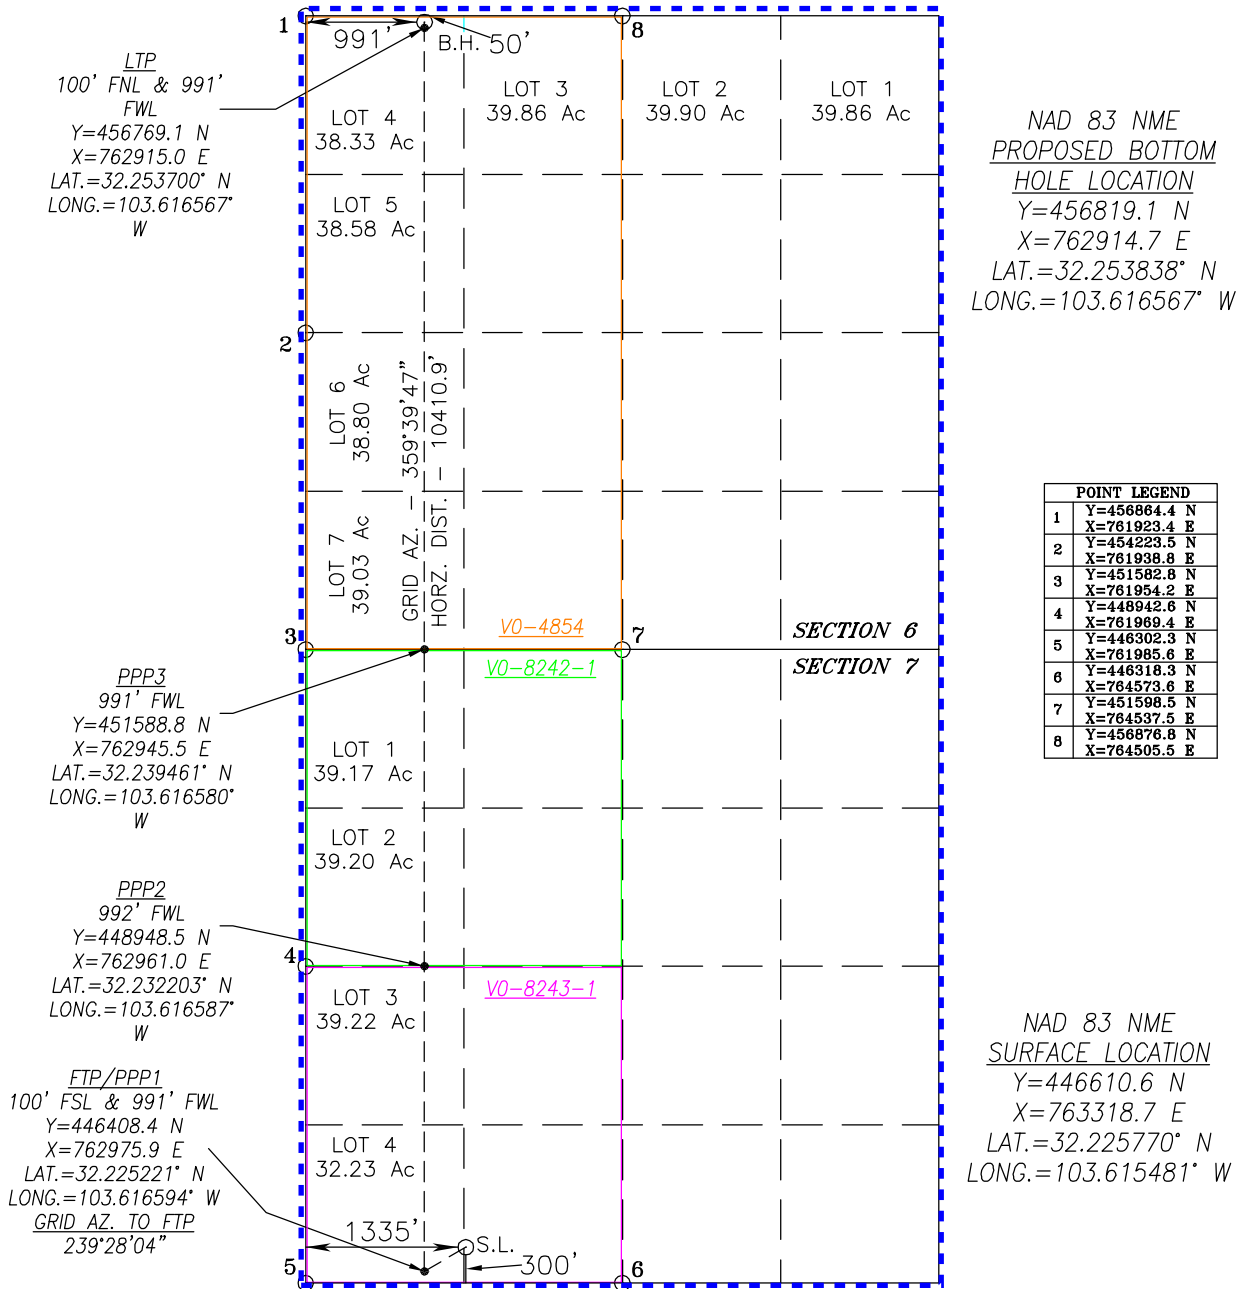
1
991'
B.H.
50'
8

LTP
100' FNL & 991' FWL
Y=456769.1 N
X=762915.0 E
LAT.=32.253700° N
LONG.=103.616567° W

LOT 4
38.33 Ac

LOT 3
39.86 Ac

LOT 2
39.90 Ac

LOT 1
39.86 Ac

NAD 83 NME
PROPOSED BOTTOM HOLE LOCATION
Y=456819.1 N
X=762914.7 E
LAT.=32.253838° N
LONG.=103.616567° W

LOT 5
38.58 Ac

2

LOT 6
38.80 Ac

GRID AZ. – 359°39'47"
HORZ. DIST. – 10410.9'

LOT 7
39.03 Ac

| POINT LEGEND | |
|---|---|
| 1 | Y=456864.4 N X=761923.4 E |
| 2 | Y=454223.5 N X=761938.8 E |
| 3 | Y=451582.8 N X=761954.2 E |
| 4 | Y=448942.6 N X=761969.4 E |
| 5 | Y=446302.3 N X=761985.6 E |
| 6 | Y=446318.3 N X=764573.6 E |
| 7 | Y=451598.5 N X=764537.5 E |
| 8 | Y=456876.8 N X=764505.5 E |

3
V0–4854
7
SECTION 6
V0–8242–1
SECTION 7

PPP3
991' FWL
Y=451588.8 N
X=762945.5 E
LAT.=32.239461° N
LONG.=103.616580° W

LOT 1
39.17 Ac

LOT 2
39.20 Ac

PPP2
992' FWL
Y=448948.5 N
X=762961.0 E
LAT.=32.232203° N
LONG.=103.616587° W

4
V0–8243–1

LOT 3
39.22 Ac

NAD 83 NME
SURFACE LOCATION
Y=446610.6 N
X=763318.7 E
LAT.=32.225770° N
LONG.=103.615481° W

FTP/PPP1
100' FSL & 991' FWL
Y=446408.4 N
X=762975.9 E
LAT.=32.225221° N
LONG.=103.616594° W
GRID AZ. TO FTP
239°28'04"

LOT 4
32.23 Ac

1335'
S.L.
300'
5
6